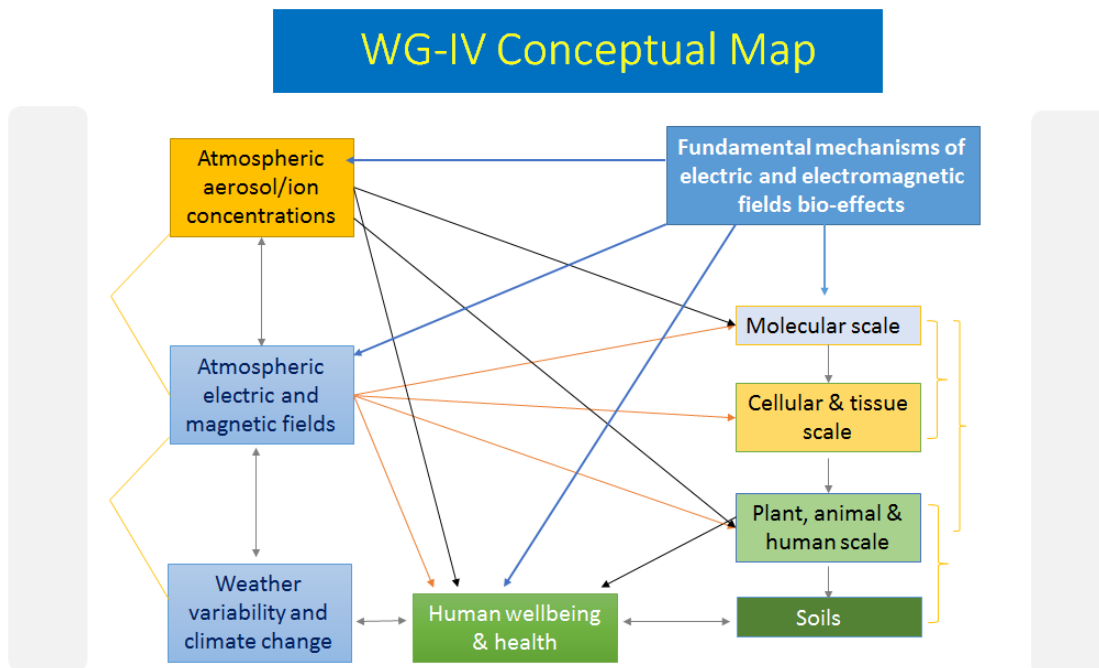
WG-IV Conceptual Map

Atmospheric aerosol/ion concentrations

Fundamental mechanisms of electric and electromagnetic fields bio-effects

Molecular scale

Atmospheric electric and magnetic fields

Cellular & tissue scale

Plant, animal & human scale

Weather variability and climate change

Human wellbeing & health

Soils